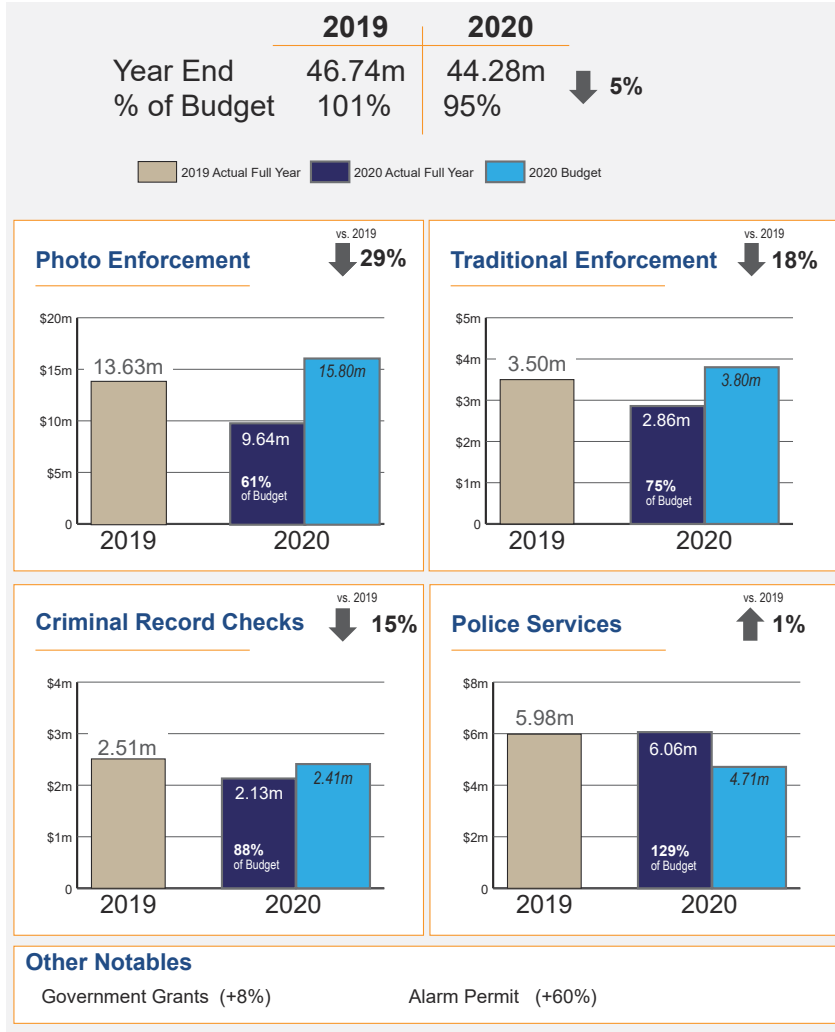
| | 2019 | 2020 |
|---|---|---|
| Year End | 46.74m | 44.28m |
| % of Budget | 101% | 95% |

5%

2019 Actual Full Year 2020 Actual Full Year 2020 Budget

Photo Enforcement
vs. 2019 29%
$20m $15m $10m $5m 0
13.63m 9.64m 15.80m
61% of Budget
2019 2020

Traditional Enforcement
vs. 2019 18%
$5m $4m $3m $2m $1m 0
3.50m 2.86m 3.80m
75% of Budget
2019 2020

Criminal Record Checks
vs. 2019 15%
$4m $3m $2m $1m 0
2.51m 2.13m 2.41m
88% of Budget
2019 2020

Police Services
vs. 2019 1%
$8m $6m $4m $2m 0
5.98m 6.06m 4.71m
129% of Budget
2019 2020

Other Notables
Government Grants (+8%)
Alarm Permit (+60%)